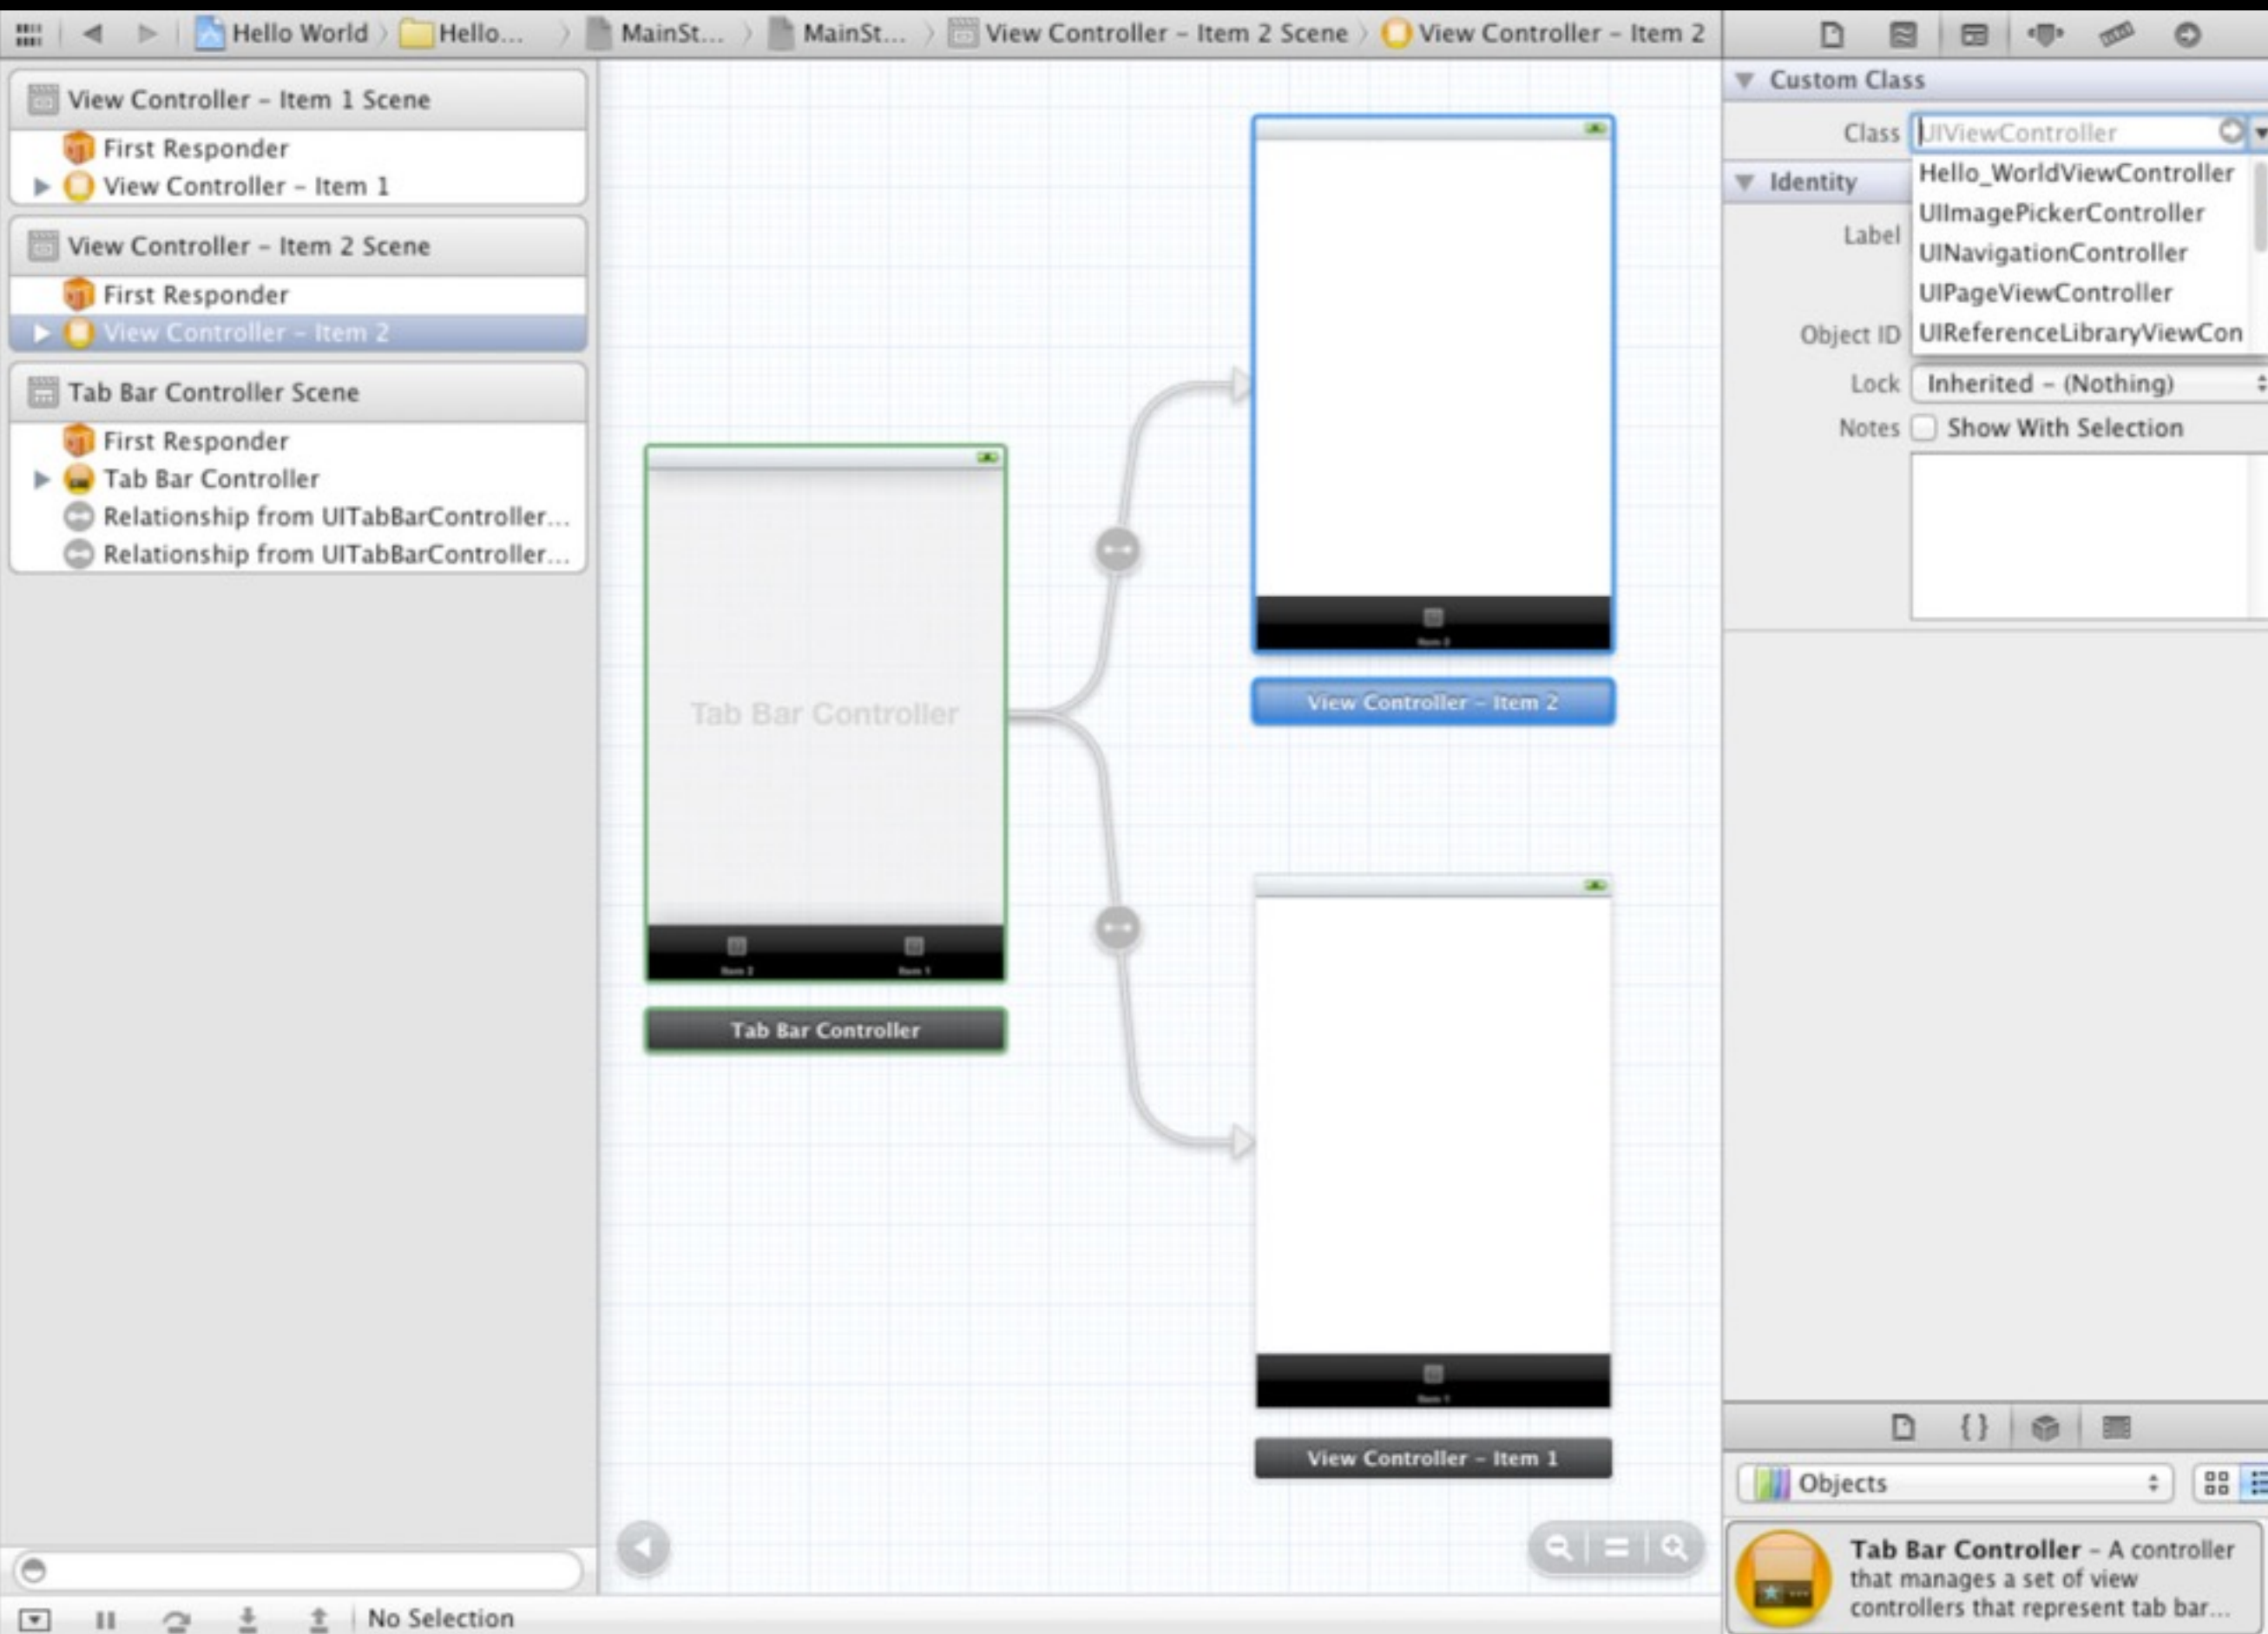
Hello World 〉 Hello... 〉 MainSt... 〉 MainSt... 〉 View Controller – Item 2 Scene 〉 View Controller – Item 2

View Controller – Item 1 Scene
First Responder
View Controller – Item 1
View Controller – Item 2 Scene
First Responder
View Controller – Item 2
Tab Bar Controller Scene
First Responder
Tab Bar Controller
Relationship from UITabBarController...
Relationship from UITabBarController...

Tab Bar Controller
Item 2 Item 1
Tab Bar Controller

Item 2
View Controller – Item 2

Item 1
View Controller – Item 1

Custom Class
Class UIViewController
Hello_WorldViewController
UIImagePickerController
UINavigationController
UIPageViewController
UIReferenceLibraryViewCon
Identity
Label
Object ID
Lock Inherited – (Nothing)
Notes Show With Selection

Objects
Tab Bar Controller – A controller that manages a set of view controllers that represent tab bar...

No Selection